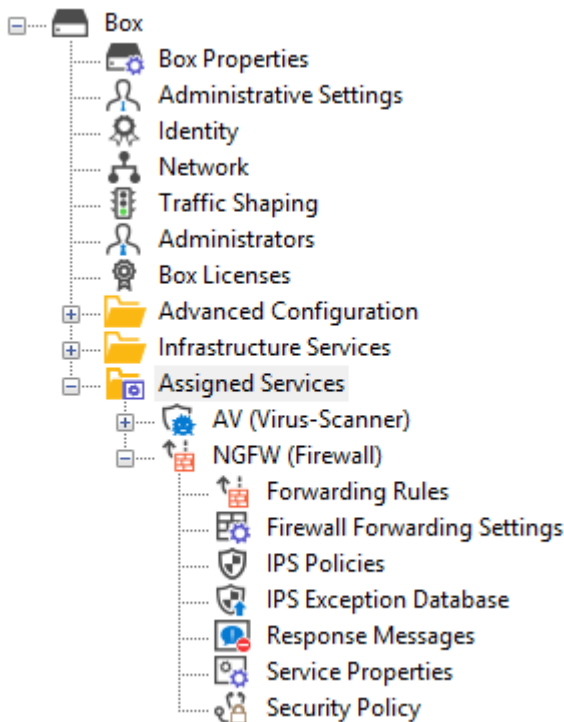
Box
Box Properties
Administrative Settings
Identity
Network
Traffic Shaping
Administrators
Box Licenses
Advanced Configuration
Infrastructure Services
Assigned Services
AV (Virus-Scanner)
NGFW (Firewall)
Forwarding Rules
Firewall Forwarding Settings
IPS Policies
IPS Exception Database
Response Messages
Service Properties
Security Policy